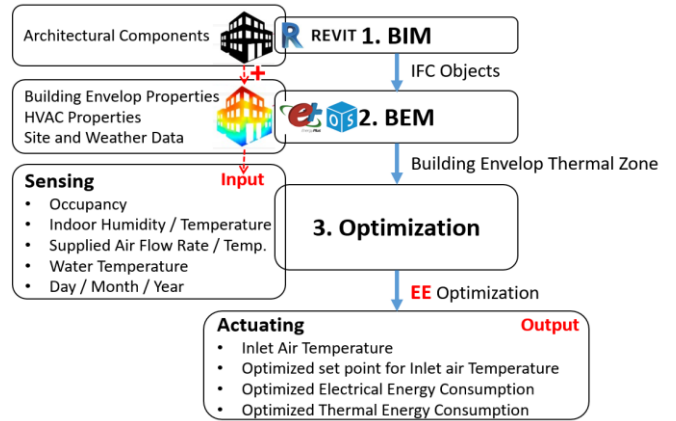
Architectural Components

REVIT 1. BIM

IFC Objects

+

Building Envelop Properties
HVAC Properties
Site and Weather Data

EnergyPlus OS 2. BEM

Building Envelop Thermal Zone

Input

Sensing
• Occupancy
• Indoor Humidity / Temperature
• Supplied Air Flow Rate / Temp.
• Water Temperature
• Day / Month / Year

3. Optimization

EE Optimization

Actuating
Output
• Inlet Air Temperature
• Optimized set point for Inlet air Temperature
• Optimized Electrical Energy Consumption
• Optimized Thermal Energy Consumption